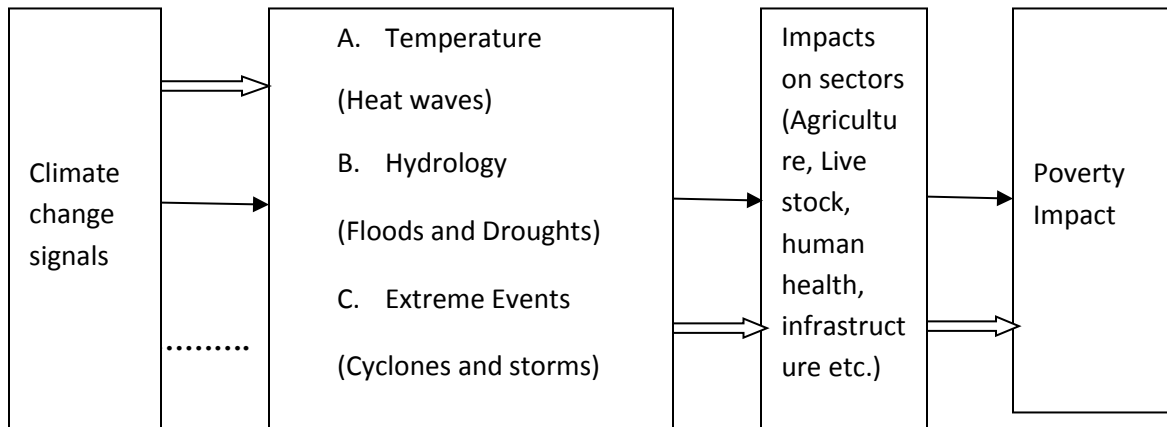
Climate change signals

………

A. Temperature

(Heat waves)

B. Hydrology

(Floods and Droughts)

C. Extreme Events

(Cyclones and storms)

Impacts on sectors (Agriculture, Live stock, human health, infrastructure etc.)

Poverty Impact